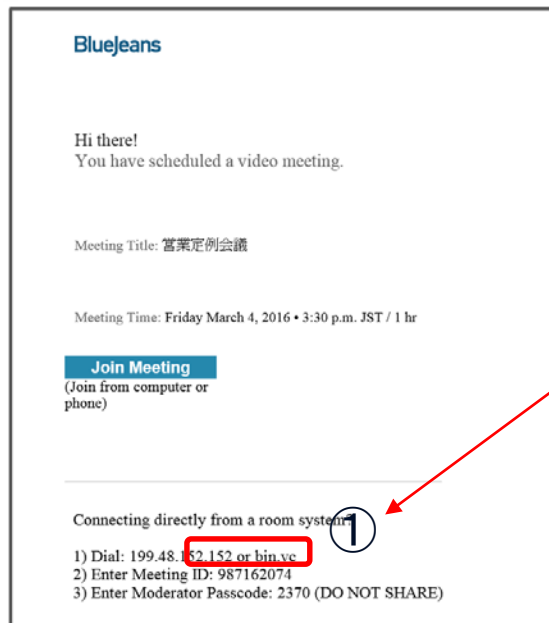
BlueJeans

Hi there!
You have scheduled a video meeting.

Meeting Title: 営業定例会議

Meeting Time: Friday March 4, 2016 • 3:30 p.m. JST / 1 hr

Join Meeting
(Join from computer or phone)

Connecting directly from a room system?

①

1) Dial: 199.48.152.152 or bjn.vc
2) Enter Meeting ID: 987162074
3) Enter Moderator Passcode: 2370 (DO NOT SHARE)